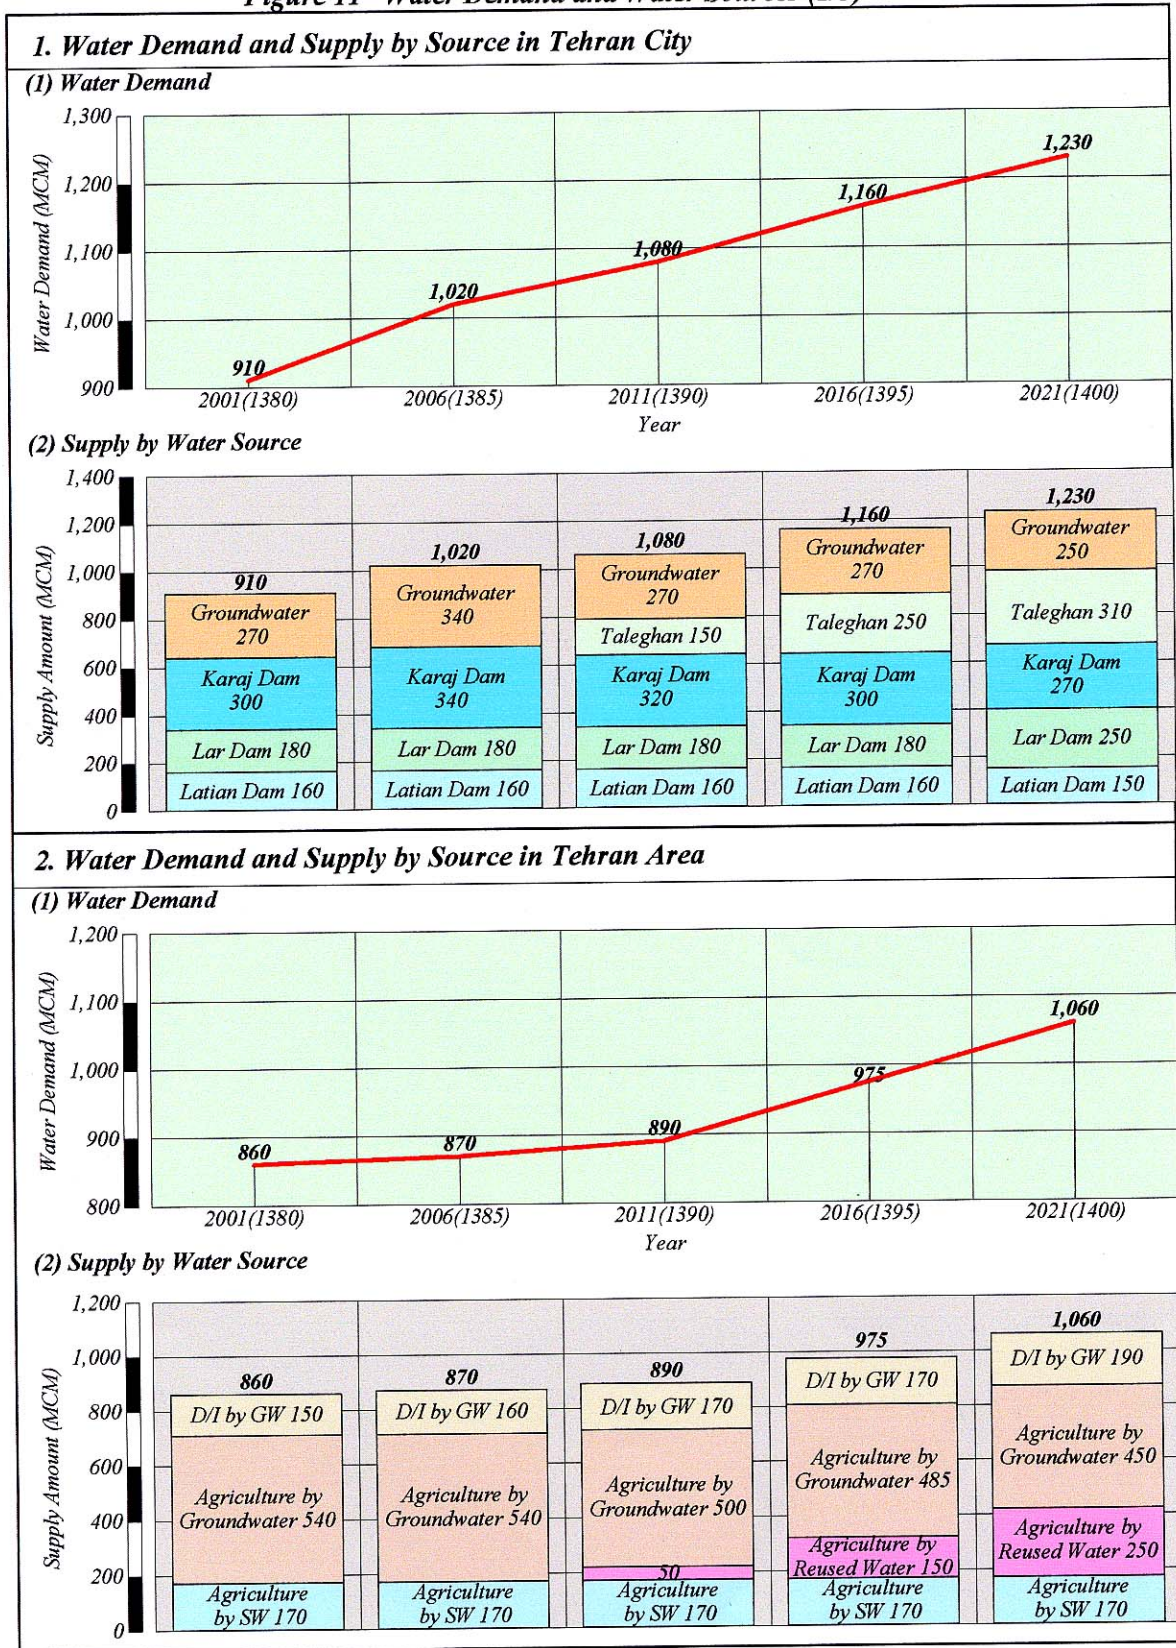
Figure 11 Water Demand and Water Source (2/3)

1. Water Demand and Supply by Source in Tehran City

(1) Water Demand

Water Demand (MCM)

1,300
1,200
1,100
1,000
900

910
1,020
1,080
1,160
1,230

2001(1380) 2006(1385) 2011(1390) 2016(1395) 2021(1400)

Year

(2) Supply by Water Source

Supply Amount (MCM)

1,400
1,200
1,000
800
600
400
200
0

910
Groundwater 270
Karaj Dam 300
Lar Dam 180
Latian Dam 160

1,020
Groundwater 340
Karaj Dam 340
Lar Dam 180
Latian Dam 160

1,080
Groundwater 270
Taleghan 150
Karaj Dam 320
Lar Dam 180
Latian Dam 160

1,160
Groundwater 270
Taleghan 250
Karaj Dam 300
Lar Dam 180
Latian Dam 160

1,230
Groundwater 250
Taleghan 310
Karaj Dam 270
Lar Dam 250
Latian Dam 150

2. Water Demand and Supply by Source in Tehran Area

(1) Water Demand

Water Demand (MCM)

1,200
1,100
1,000
900
800

860
870
890
975
1,060

2001(1380) 2006(1385) 2011(1390) 2016(1395) 2021(1400)

Year

(2) Supply by Water Source

Supply Amount (MCM)

1,200
1,000
800
600
400
200
0

860
D/I by GW 150
Agriculture by Groundwater 540
Agriculture by SW 170

870
D/I by GW 160
Agriculture by Groundwater 540
Agriculture by SW 170

890
D/I by GW 170
Agriculture by Groundwater 500
50
Agriculture by SW 170

975
D/I by GW 170
Agriculture by Groundwater 485
Agriculture by Reused Water 150
Agriculture by SW 170

1,060
D/I by GW 190
Agriculture by Groundwater 450
Agriculture by Reused Water 250
Agriculture by SW 170